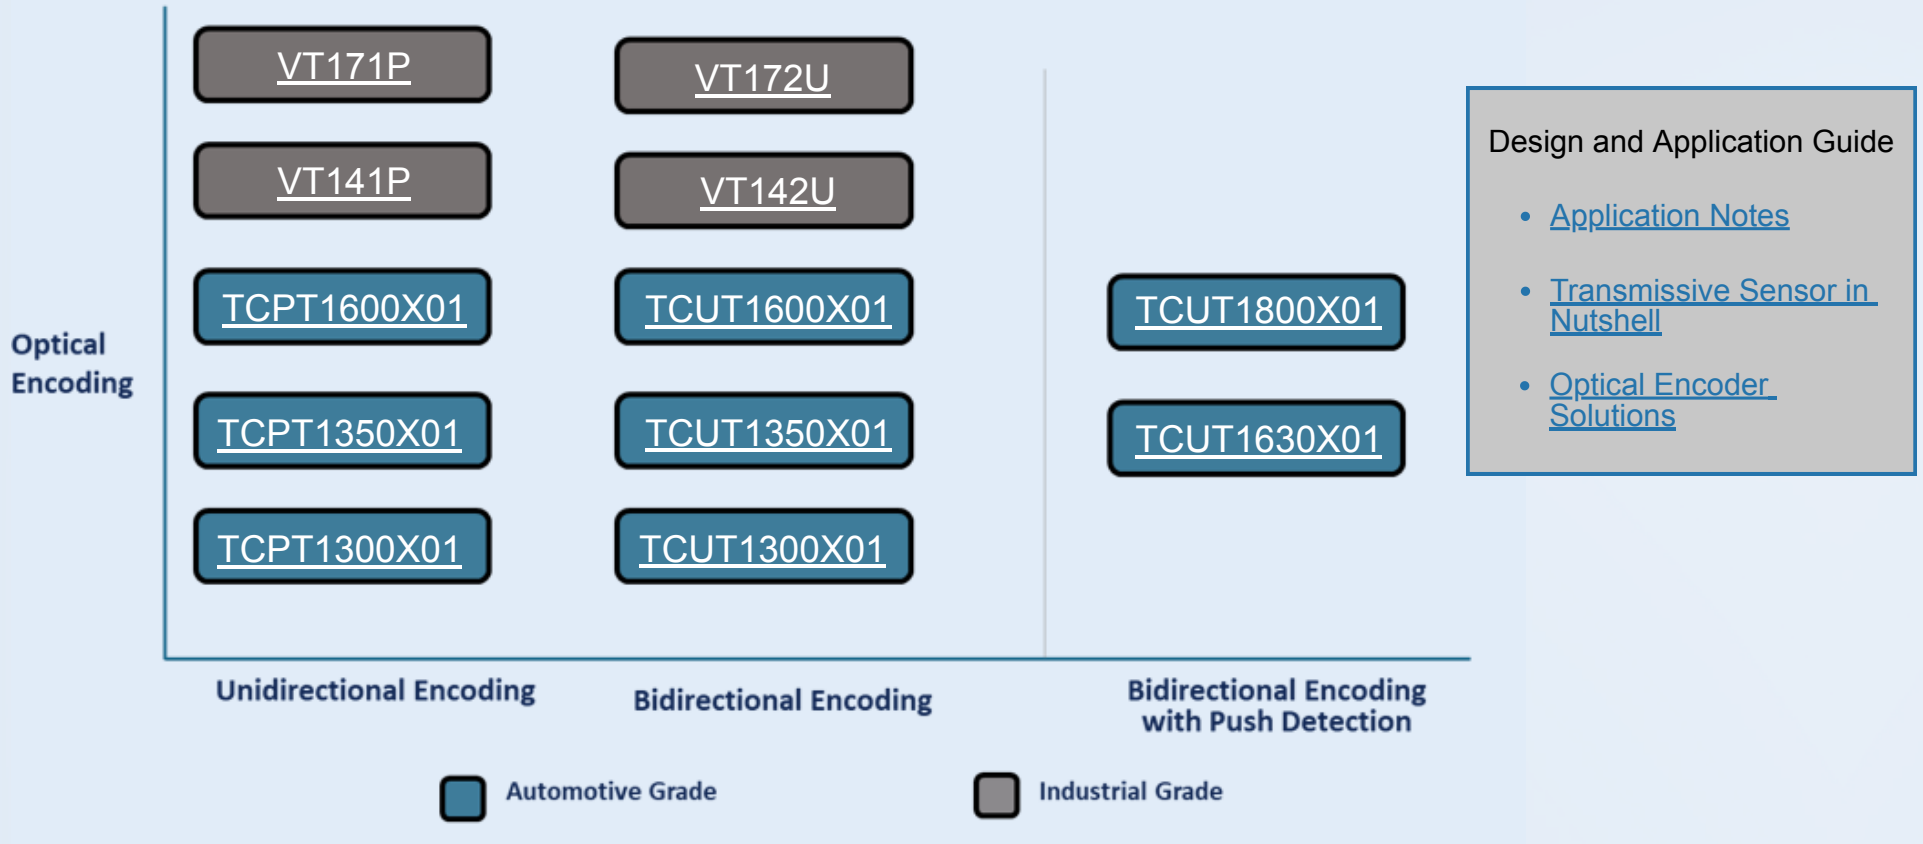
VT171P
VT172U
VT141P
VT142U

Optical Encoding

TCPT1600X01
TCUT1600X01
TCUT1800X01
TCPT1350X01
TCUT1350X01
TCUT1630X01
TCPT1300X01
TCUT1300X01

Design and Application Guide

- Application Notes
- Transmissive Sensor in Nutshell
- Optical Encoder Solutions

Unidirectional Encoding

Bidirectional Encoding

Bidirectional Encoding with Push Detection

Automotive Grade

Industrial Grade